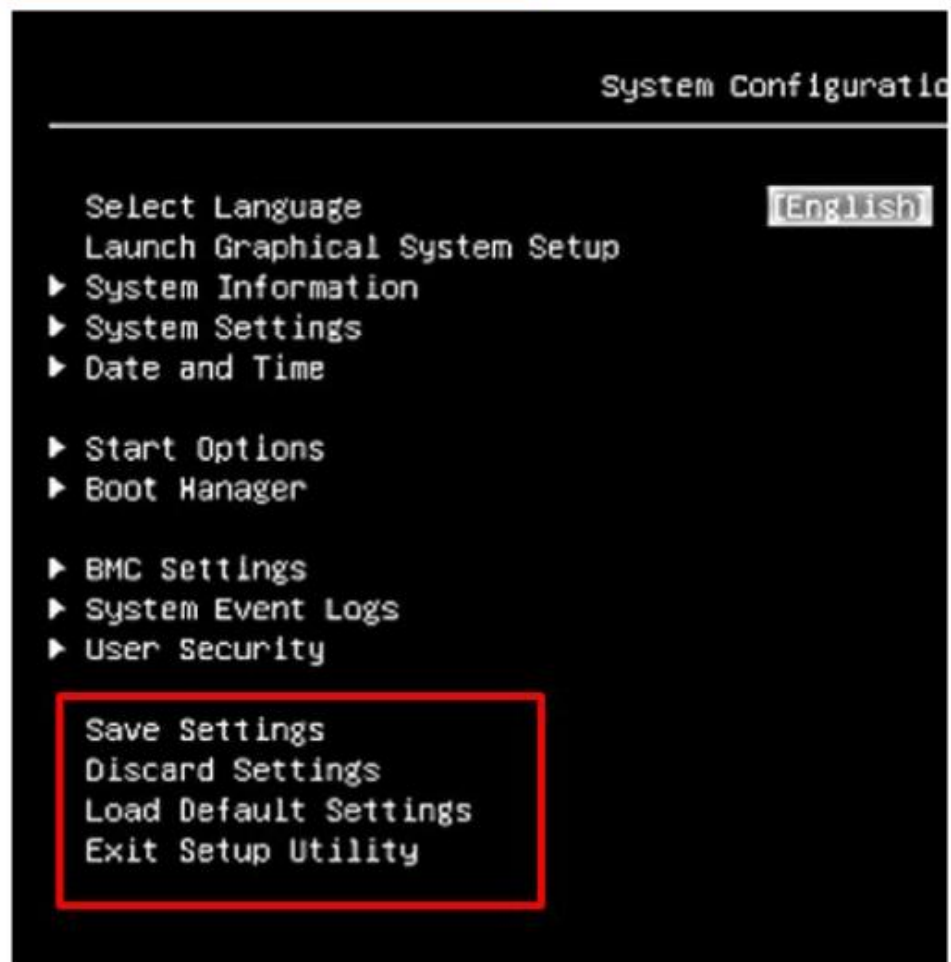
System Configuratio

Select Language [English]
Launch Graphical System Setup
▶ System Information
▶ System Settings
▶ Date and Time

▶ Start Options
▶ Boot Manager

▶ BMC Settings
▶ System Event Logs
▶ User Security

Save Settings
Discard Settings
Load Default Settings
Exit Setup Utility